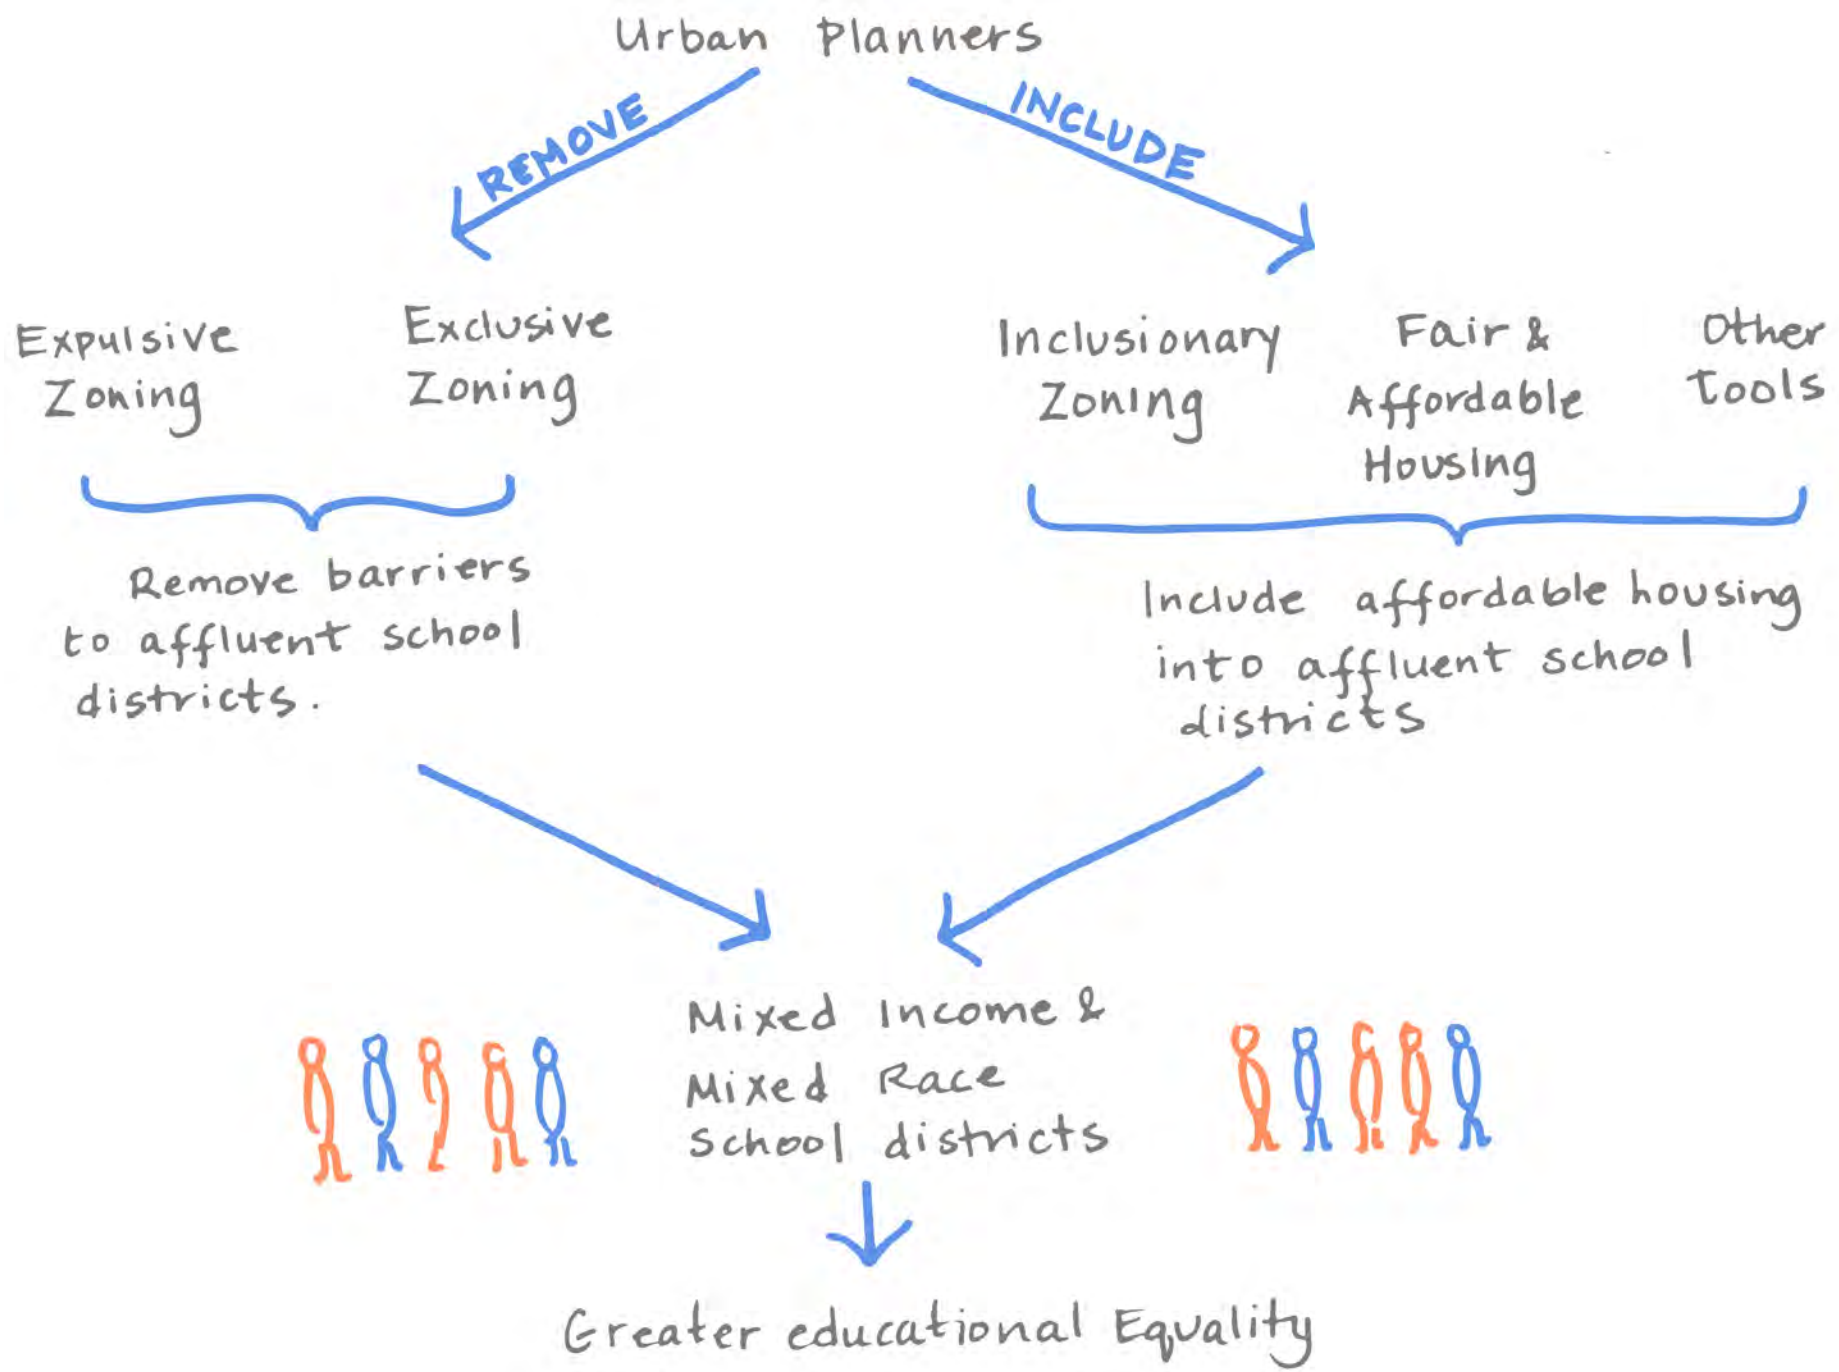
Urban Planners

REMOVE

INCLUDE

Expulsive Zoning

Exclusive Zoning

Inclusionary Zoning

Fair & Affordable Housing

Other Tools

Remove barriers to affluent school districts.

Include affordable housing into affluent school districts

Mixed Income & Mixed Race School districts

Greater educational Equality